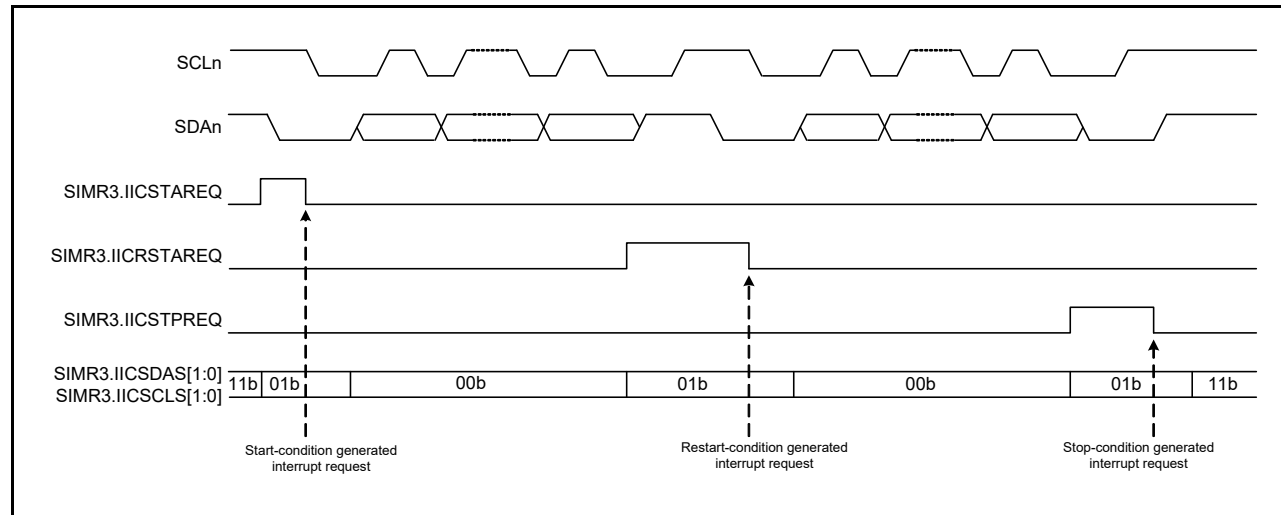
SCLn

SDAn

SIMR3.IICSTAREQ

SIMR3.IICRSTAREQ

SIMR3.IICSTPREQ

SIMR3.IICSDAS[1:0]
SIMR3.IICSCLS[1:0]

11b 01b 00b 01b 00b 01b 11b

Start-condition generated interrupt request

Restart-condition generated interrupt request

Stop-condition generated interrupt request